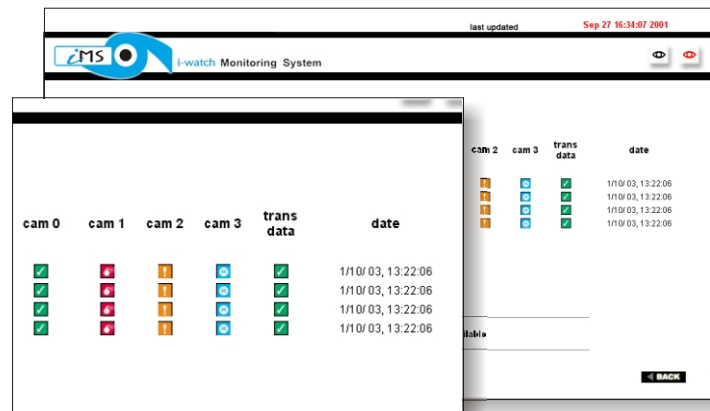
last updated Sep 27 16:34:07 2001

iMS i-watch Monitoring System

cam 2 cam 3 trans data date

1/10/ 03, 13:22:06
1/10/ 03, 13:22:06
1/10/ 03, 13:22:06
1/10/ 03, 13:22:06

ilable

BACK

| cam 0 | cam 1 | cam 2 | cam 3 | trans data | date |
|---|---|---|---|---|---|
| | | | | | 1/10/ 03, 13:22:06 |
| | | | | | 1/10/ 03, 13:22:06 |
| | | | | | 1/10/ 03, 13:22:06 |
| | | | | | 1/10/ 03, 13:22:06 |